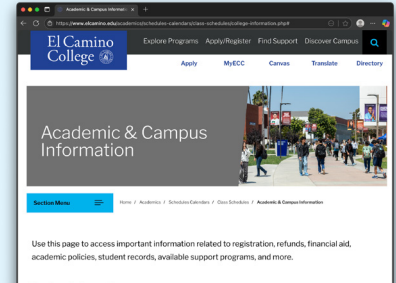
Academic & Campus Informati ×

https://www.elcamino.edu/academics/schedules-calendars/class-schedules/college-information.php#

El Camino College

Explore Programs Apply/Register Find Support Discover Campus

Apply MyECC Canvas Translate Directory

Academic & Campus Information

Section Menu

Home / Academics / Schedules Calendars / Class Schedules / Academic & Campus Information

Use this page to access important information related to registration, refunds, financial aid, academic policies, student records, available support programs, and more.